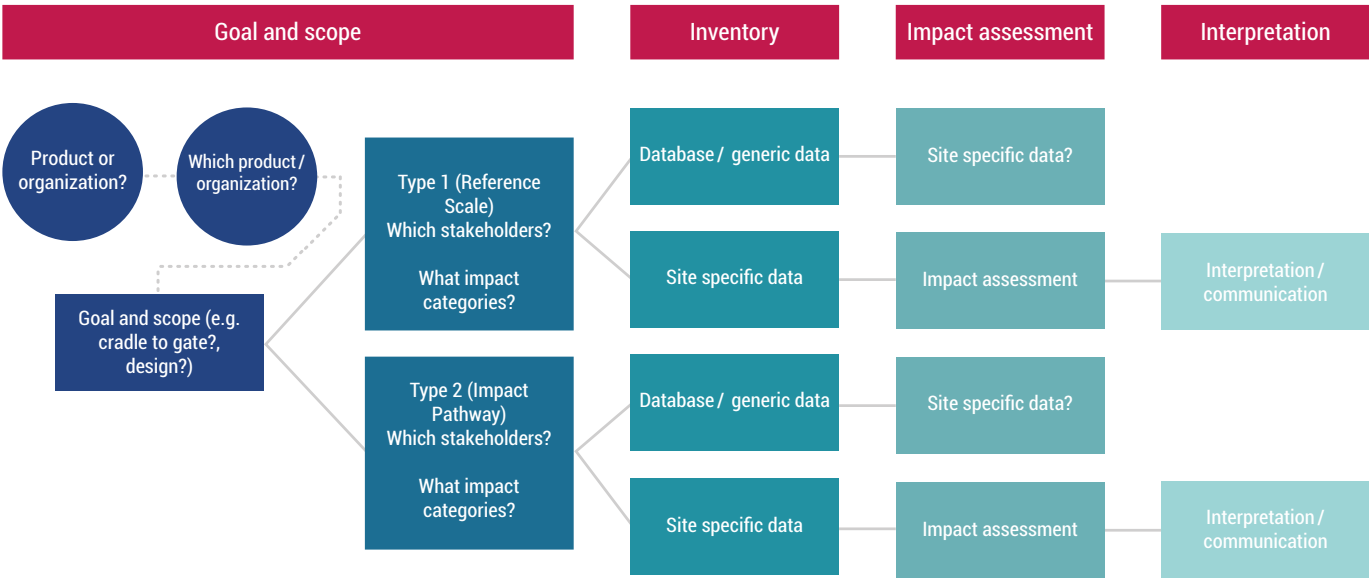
Goal and scope

Inventory

Impact assessment

Interpretation

Product or organization?

Which product / organization?

Goal and scope (e.g. cradle to gate?, design?)

Type 1 (Reference Scale)
Which stakeholders?

What impact categories?

Database / generic data

Site specific data?

Site specific data

Impact assessment

Interpretation / communication

Type 2 (Impact Pathway)
Which stakeholders?

What impact categories?

Database / generic data

Site specific data?

Site specific data

Impact assessment

Interpretation / communication